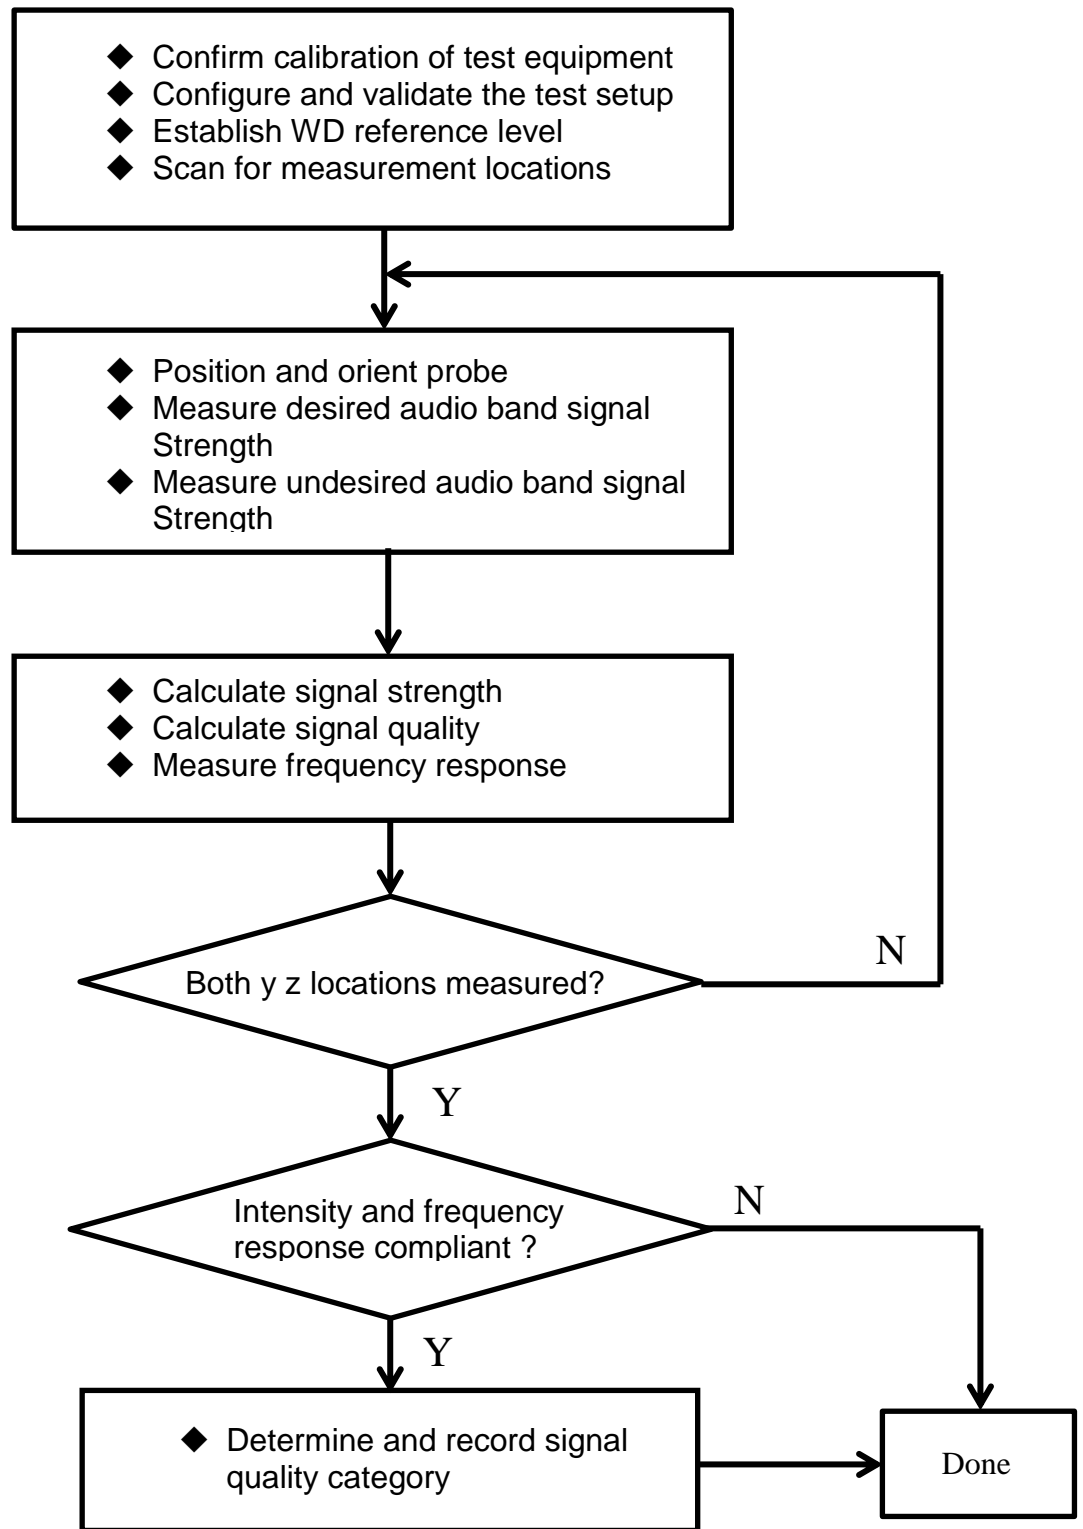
◆ Confirm calibration of test equipment
◆ Configure and validate the test setup
◆ Establish WD reference level
◆ Scan for measurement locations

◆ Position and orient probe
◆ Measure desired audio band signal Strength
◆ Measure undesired audio band signal Strength

◆ Calculate signal strength
◆ Calculate signal quality
◆ Measure frequency response

Both y z locations measured?

N

Y

Intensity and frequency response compliant ?

N

Y

◆ Determine and record signal quality category

Done